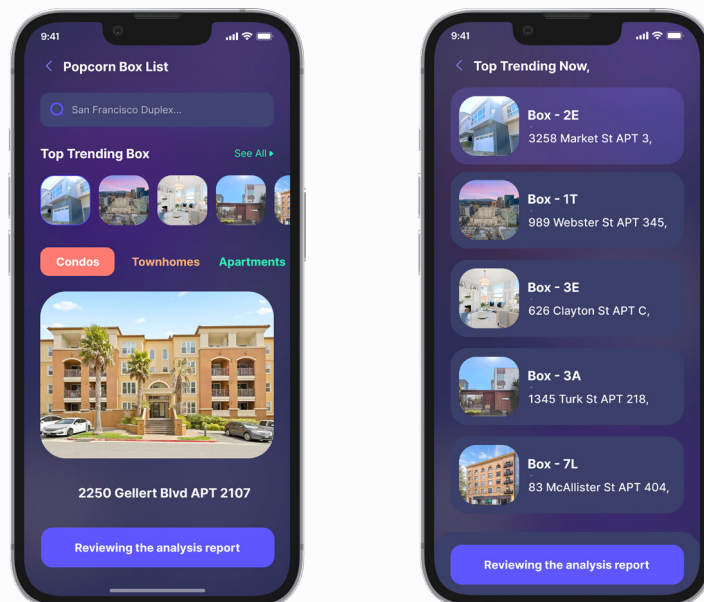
9:41

Popcorn Box List

San Francisco Duplex...

Top Trending Box

See All

Condos

Townhomes

Apartments

2250 Gellert Blvd APT 2107

Reviewing the analysis report

9:41

Top Trending Now,

Box - 2E

3258 Market St APT 3,

Box - 1T

989 Webster St APT 345,

Box - 3E

626 Clayton St APT C,

Box - 3A

1345 Turk St APT 218,

Box - 7L

83 McAllister St APT 404,

Reviewing the analysis report